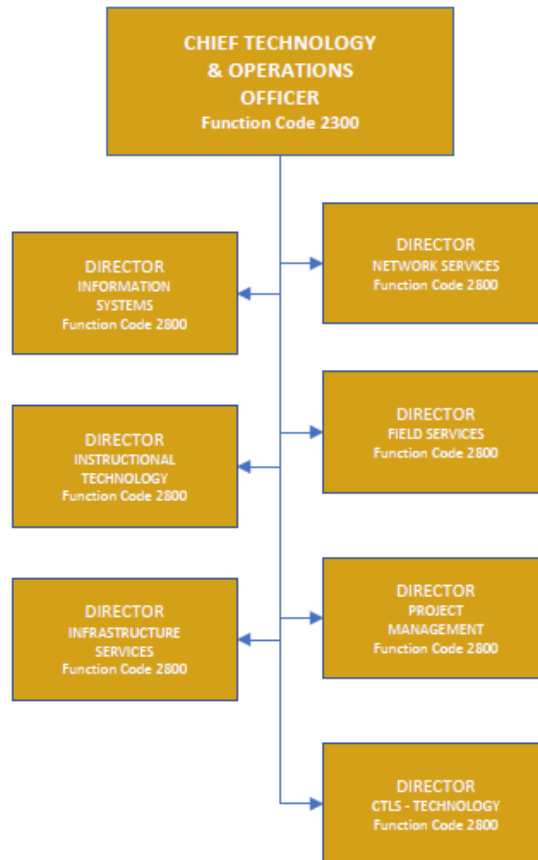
CHIEF TECHNOLOGY & OPERATIONS OFFICER
Function Code 2300

DIRECTOR
NETWORK SERVICES
Function Code 2800

DIRECTOR
INFORMATION SYSTEMS
Function Code 2800

DIRECTOR
FIELD SERVICES
Function Code 2800

DIRECTOR
INSTRUCTIONAL TECHNOLOGY
Function Code 2800

DIRECTOR
PROJECT MANAGEMENT
Function Code 2800

DIRECTOR
INFRASTRUCTURE SERVICES
Function Code 2800

DIRECTOR
CTLS - TECHNOLOGY
Function Code 2800